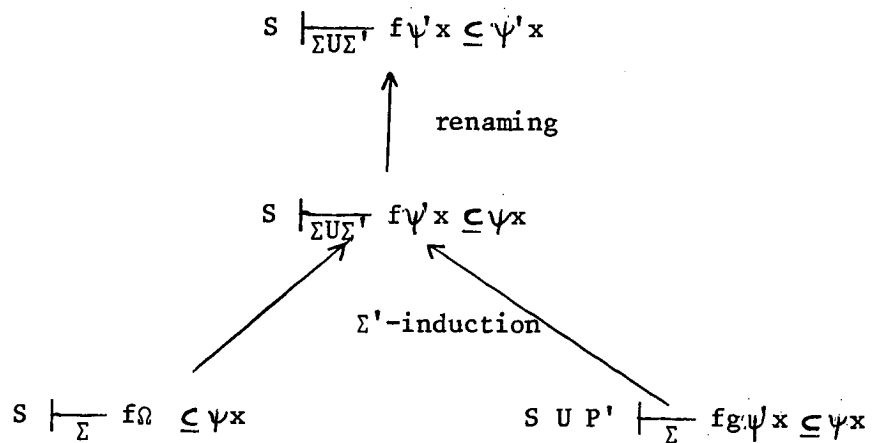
$S \vdash_{\Sigma U \Sigma'} f\psi' x \subseteq \psi' x$

renaming

$S \vdash_{\Sigma U \Sigma'} f\psi' x \subseteq \psi x$

$\Sigma'$-induction

$S \vdash_{\Sigma} f\Omega \subseteq \psi x$

$S \; U \; P' \vdash_{\Sigma} fg\psi x \subseteq \psi x$